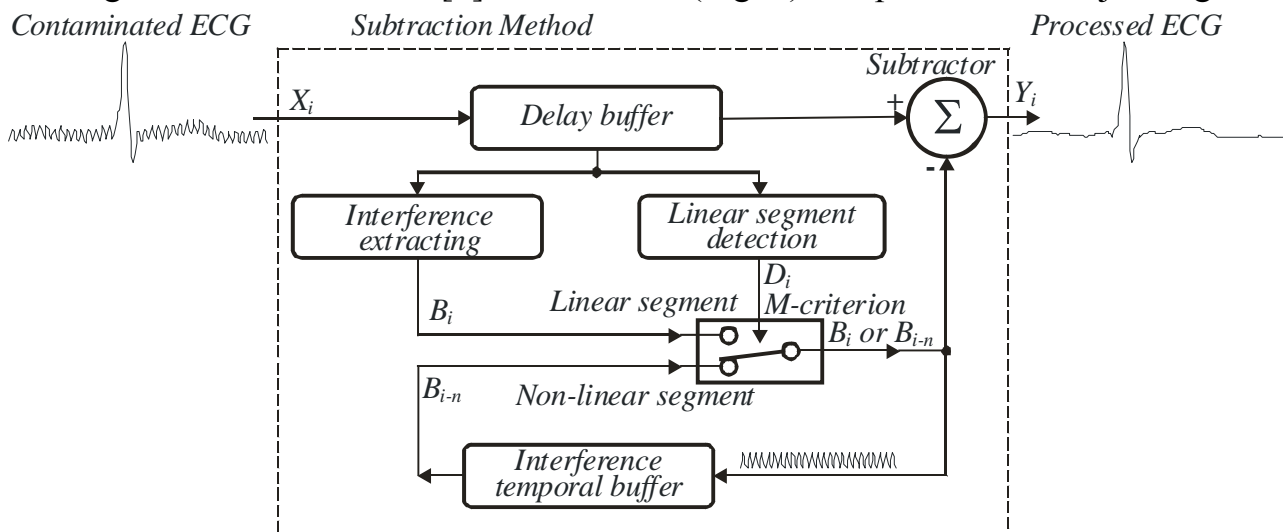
Contaminated ECG

Subtraction Method

Processed ECG

Subtractor

$X_i$

Delay buffer

+

$\Sigma$

$Y_i$

-

Interference extracting

Linear segment detection

$D_i$

M-criterion

$B_i$

Linear segment

$B_i$ or $B_{i-n}$

$B_{i-n}$

Non-linear segment

Interference temporal buffer